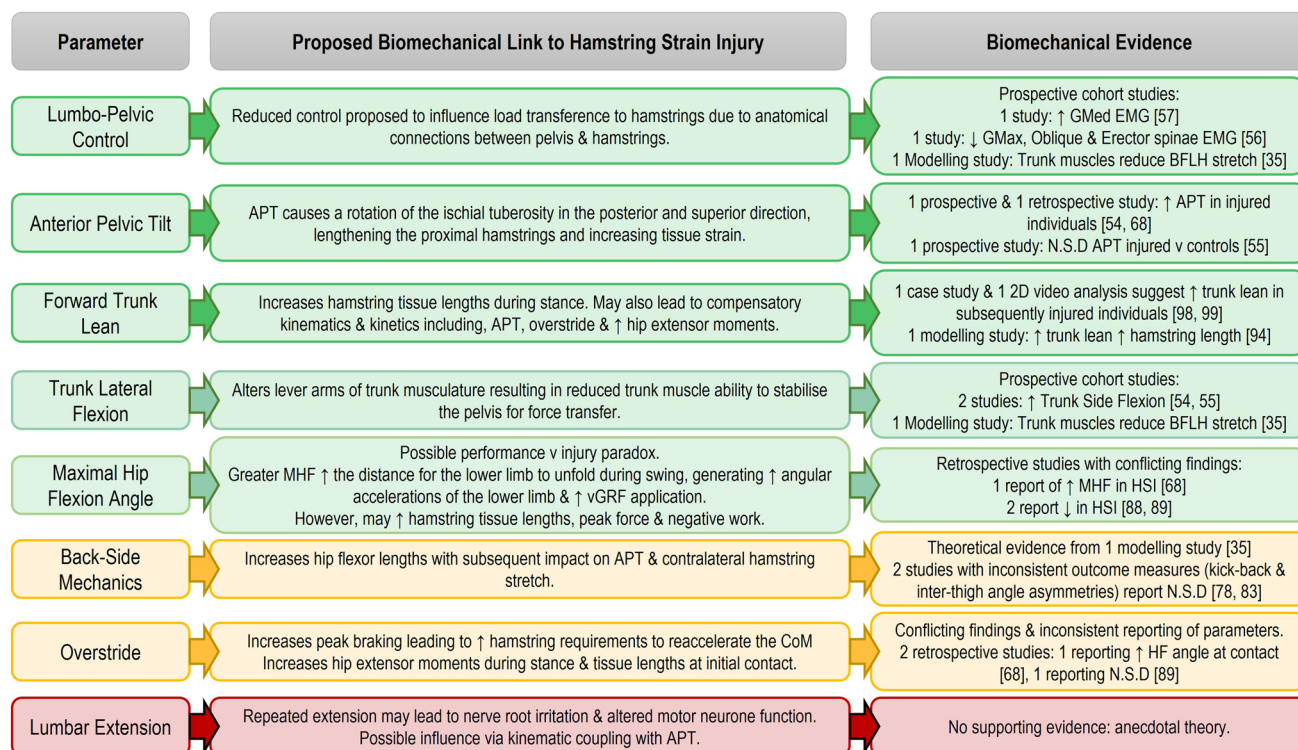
| Parameter | Proposed Biomechanical Link to Hamstring Strain Injury | Biomechanical Evidence |
|---|---|---|
| Lumbo-Pelvic Control | Reduced control proposed to influence load transference to hamstrings due to anatomical connections between pelvis & hamstrings. | Prospective cohort studies: 1 study: ↑ GMed EMG [57] 1 study: ↓ GMax, Oblique & Erector spinae EMG [56] 1 Modelling study: Trunk muscles reduce BFLH stretch [35] |
| Anterior Pelvic Tilt | APT causes a rotation of the ischial tuberosity in the posterior and superior direction, lengthening the proximal hamstrings and increasing tissue strain. | 1 prospective & 1 retrospective study: ↑ APT in injured individuals [54, 68] 1 prospective study: N.S.D APT injured v controls [55] |
| Forward Trunk Lean | Increases hamstring tissue lengths during stance. May also lead to compensatory kinematics & kinetics including, APT, overstride & ↑ hip extensor moments. | 1 case study & 1 2D video analysis suggest ↑ trunk lean in subsequently injured individuals [98, 99] 1 modelling study: ↑ trunk lean ↑ hamstring length [94] |
| Trunk Lateral Flexion | Alters lever arms of trunk musculature resulting in reduced trunk muscle ability to stabilise the pelvis for force transfer. | Prospective cohort studies: 2 studies: ↑ Trunk Side Flexion [54, 55] 1 Modelling study: Trunk muscles reduce BFLH stretch [35] |
| Maximal Hip Flexion Angle | Possible performance v injury paradox. Greater MHF ↑ the distance for the lower limb to unfold during swing, generating ↑ angular accelerations of the lower limb & ↑ vGRF application. However, may ↑ hamstring tissue lengths, peak force & negative work. | Retrospective studies with conflicting findings: 1 report of ↑ MHF in HSI [68] 2 report ↓ in HSI [88, 89] |
| Back-Side Mechanics | Increases hip flexor lengths with subsequent impact on APT & contralateral hamstring stretch. | Theoretical evidence from 1 modelling study [35] 2 studies with inconsistent outcome measures (kick-back & inter-thigh angle asymmetries) report N.S.D [78, 83] |
| Overstride | Increases peak braking leading to ↑ hamstring requirements to reaccelerate the CoM Increases hip extensor moments during stance & tissue lengths at initial contact. | Conflicting findings & inconsistent reporting of parameters. 2 retrospective studies: 1 reporting ↑ HF angle at contact [68], 1 reporting N.S.D [89] |
| Lumbar Extension | Repeated extension may lead to nerve root irritation & altered motor neurone function. Possible influence via kinematic coupling with APT. | No supporting evidence: anecdotal theory. |